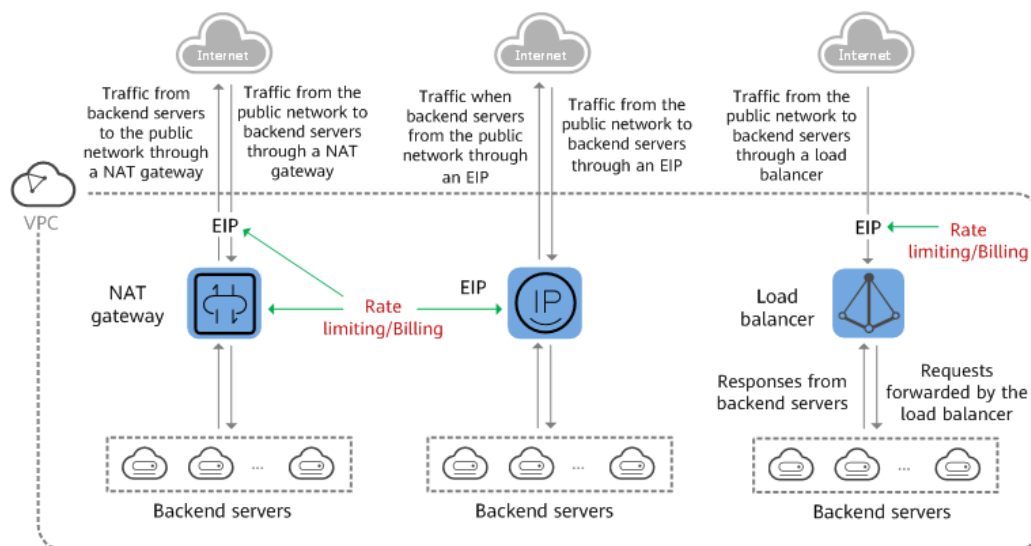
Internet

Internet

Internet

Traffic from backend servers to the public network through a NAT gateway

Traffic from the public network to backend servers through a NAT gateway

Traffic when backend servers from the public network through an EIP

Traffic from the public network to backend servers through an EIP

Traffic from the public network to backend servers through a load balancer

VPC

EIP

EIP

EIP

Rate limiting/Billing

NAT gateway

Rate limiting/Billing

IP

Load balancer

Responses from backend servers

Requests forwarded by the load balancer

...

...

...

Backend servers

Backend servers

Backend servers